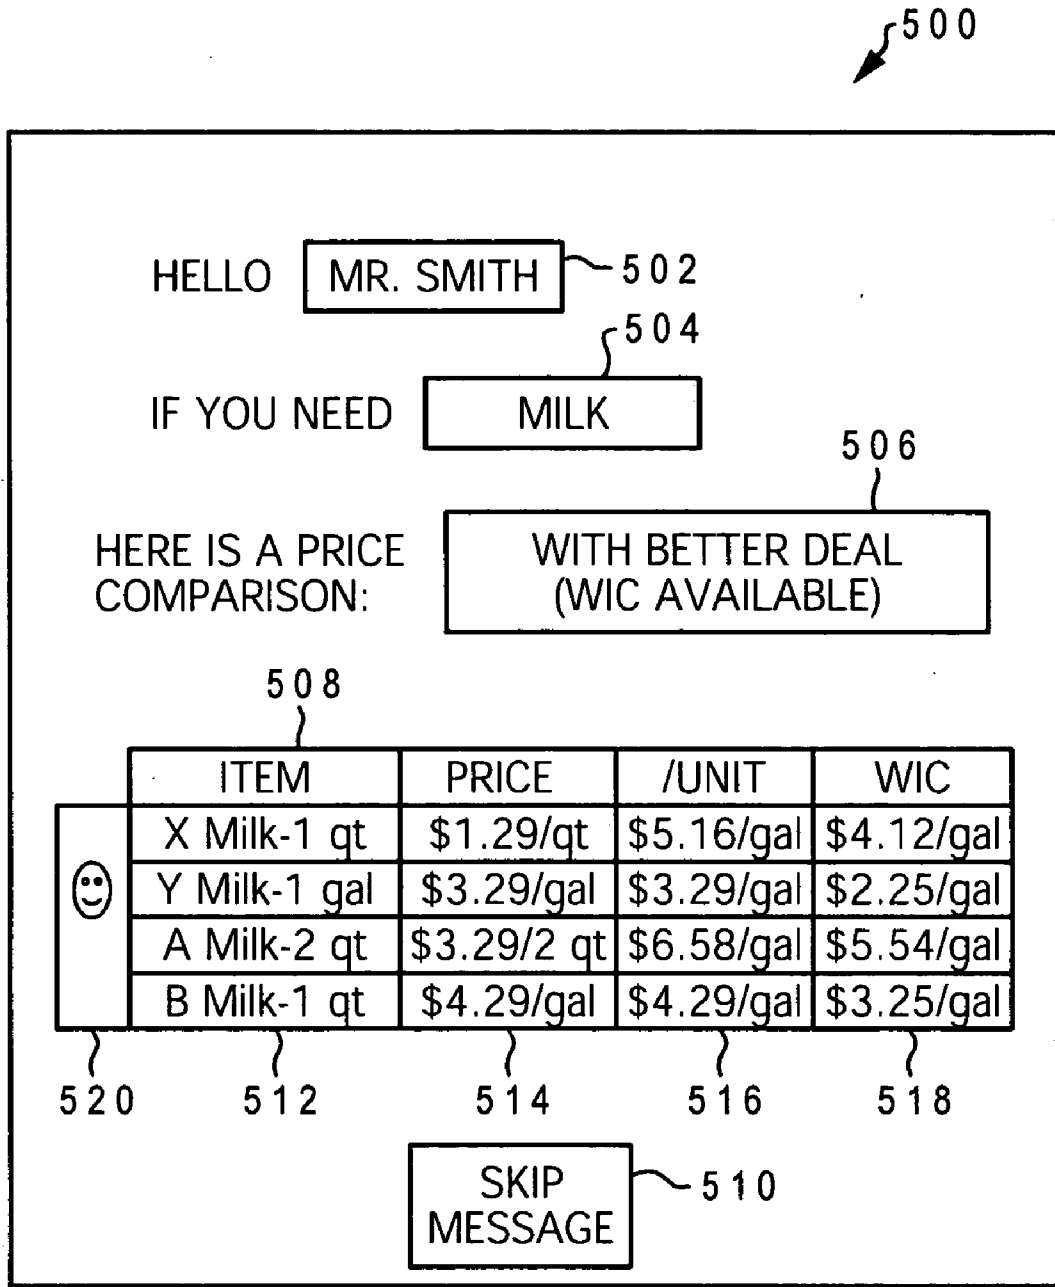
500

HELLO MR. SMITH 502

504

IF YOU NEED MILK

506

HERE IS A PRICE COMPARISON:

WITH BETTER DEAL (WIC AVAILABLE)

508

| ITEM | PRICE | /UNIT | WIC |
|---|---|---|---|
| X Milk-1 qt | \$1.29/qt | \$5.16/gal | \$4.12/gal |
| Y Milk-1 gal | \$3.29/gal | \$3.29/gal | \$2.25/gal |
| A Milk-2 qt | \$3.29/2 qt | \$6.58/gal | \$5.54/gal |
| B Milk-1 qt | \$4.29/gal | \$4.29/gal | \$3.25/gal |

520 512 514 516 518

SKIP MESSAGE 510